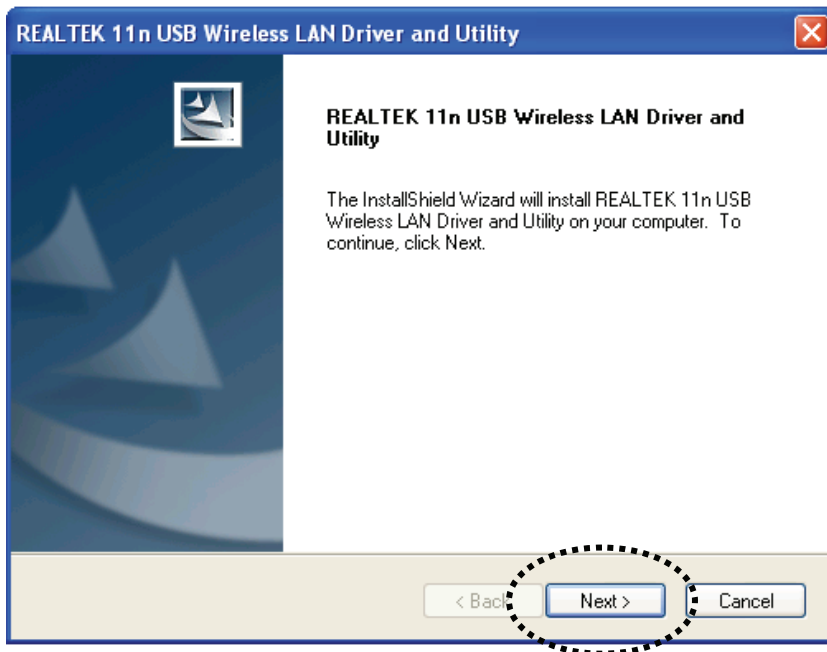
REALTEK 11n USB Wireless LAN Driver and Utility

REALTEK 11n USB Wireless LAN Driver and Utility

The InstallShield Wizard will install REALTEK 11n USB Wireless LAN Driver and Utility on your computer. To continue, click Next.

< Back

Next >

Cancel